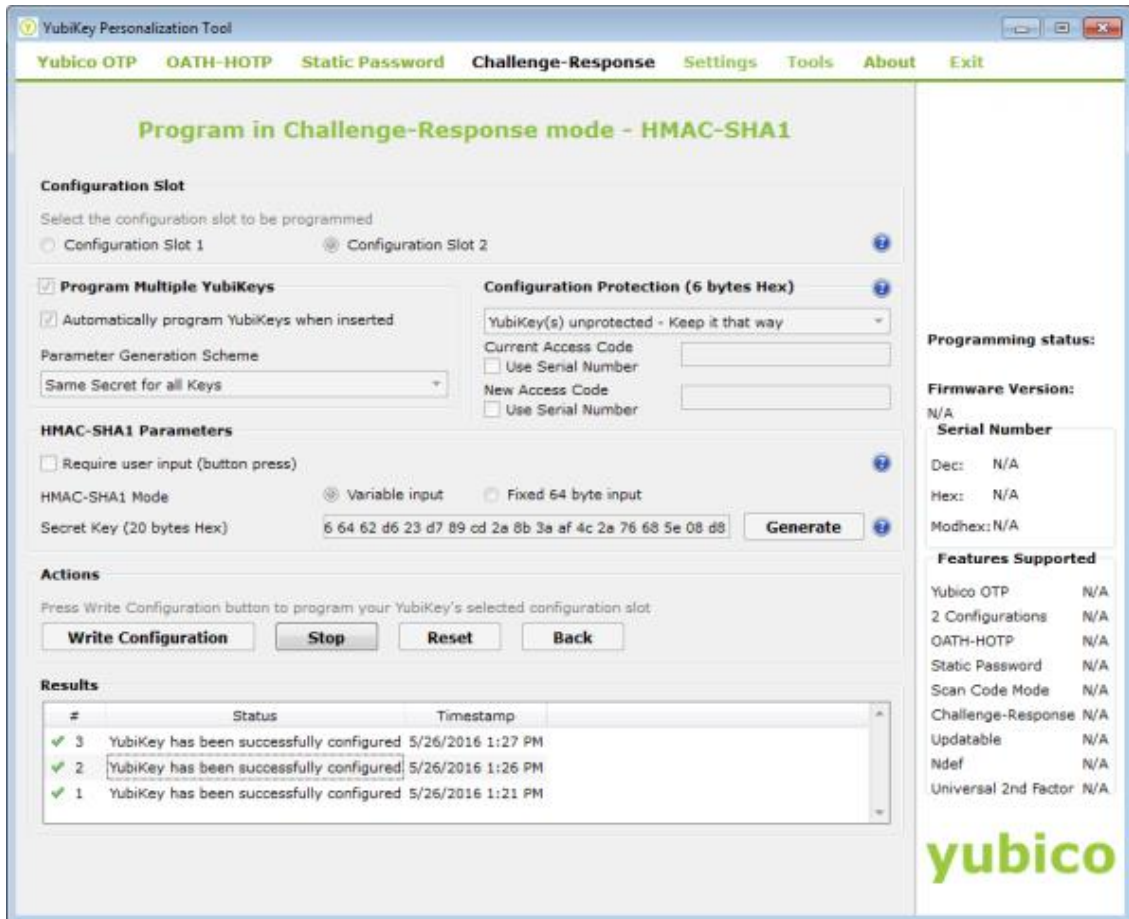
YubiKey Personalization Tool

Yubico OTP OATH-HOTP Static Password Challenge-Response Settings Tools About Exit

Program in Challenge-Response mode - HMAC-SHA1

Configuration Slot

Select the configuration slot to be programmed

Configuration Slot 1 Configuration Slot 2

Program Multiple YubiKeys

Automatically program YubiKeys when inserted

Parameter Generation Scheme

Same Secret for all Keys

Configuration Protection (6 bytes Hex)

YubiKey(s) unprotected - Keep it that way

Current Access Code

Use Serial Number

New Access Code

Use Serial Number

HMAC-SHA1 Parameters

Require user input (button press)

HMAC-SHA1 Mode Variable input Fixed 64 byte input

Secret Key (20 bytes Hex) 6 64 62 d6 23 d7 89 cd 2a 8b 3a af 4c 2a 76 68 5e 08 d8 Generate

Actions

Press Write Configuration button to program your YubiKey's selected configuration slot

Write Configuration Stop Reset Back

Results

| # | Status | Timestamp |
|---|---|---|
| 3 | YubiKey has been successfully configured | 5/26/2016 1:27 PM |
| 2 | YubiKey has been successfully configured | 5/26/2016 1:26 PM |
| 1 | YubiKey has been successfully configured | 5/26/2016 1:21 PM |

Programming status:

Firmware Version:
N/A

Serial Number
Dec: N/A
Hex: N/A
Modhex: N/A

Features Supported

| | |
|---|---|
| Yubico OTP | N/A |
| 2 Configurations | N/A |
| OATH-HOTP | N/A |
| Static Password | N/A |
| Scan Code Mode | N/A |
| Challenge-Response | N/A |
| Updatable | N/A |
| Ndef | N/A |
| Universal 2nd Factor | N/A |

yubico